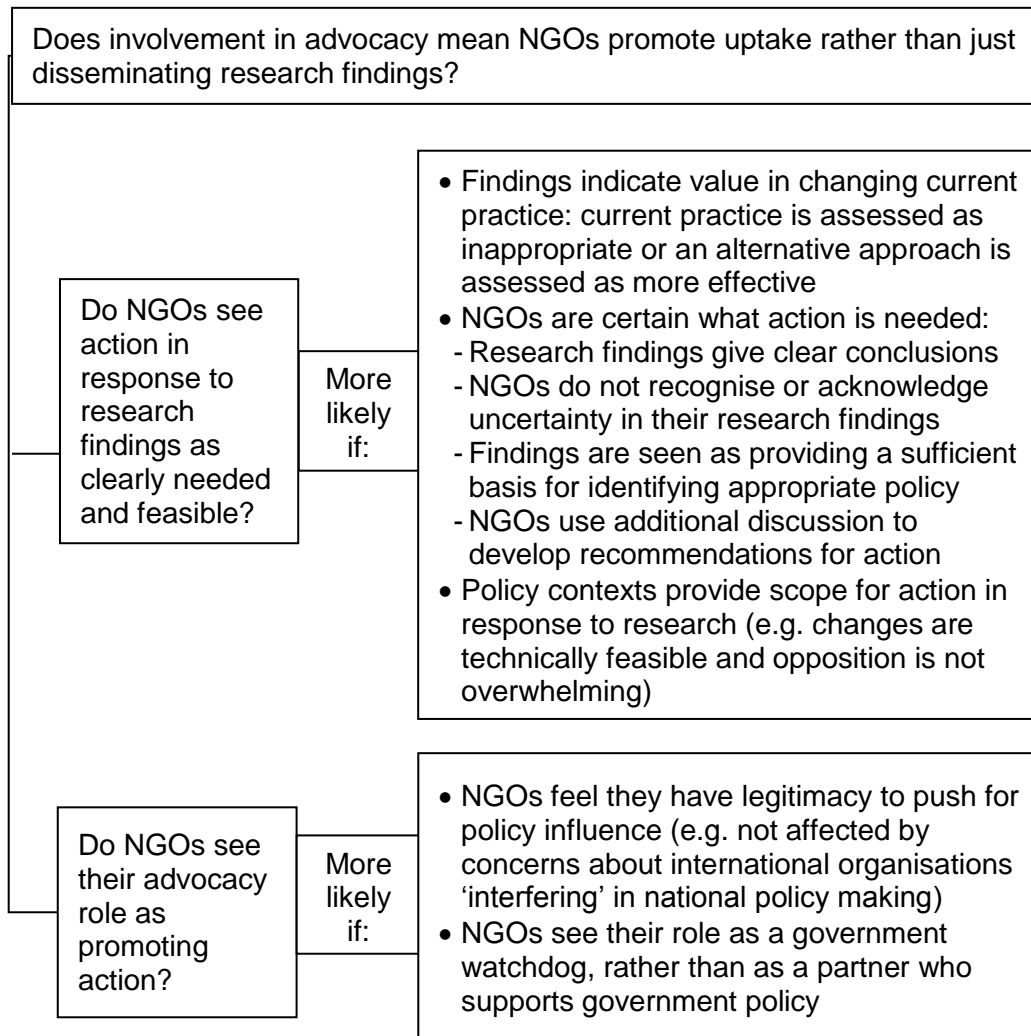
Does involvement in advocacy mean NGOs promote uptake rather than just disseminating research findings?

Do NGOs see action in response to research findings as clearly needed and feasible?

More likely if:

- Findings indicate value in changing current practice: current practice is assessed as inappropriate or an alternative approach is assessed as more effective
- NGOs are certain what action is needed:
  - Research findings give clear conclusions
  - NGOs do not recognise or acknowledge uncertainty in their research findings
  - Findings are seen as providing a sufficient basis for identifying appropriate policy
  - NGOs use additional discussion to develop recommendations for action
- Policy contexts provide scope for action in response to research (e.g. changes are technically feasible and opposition is not overwhelming)

Do NGOs see their advocacy role as promoting action?

More likely if:

- NGOs feel they have legitimacy to push for policy influence (e.g. not affected by concerns about international organisations ‘interfering’ in national policy making)
- NGOs see their role as a government watchdog, rather than as a partner who supports government policy